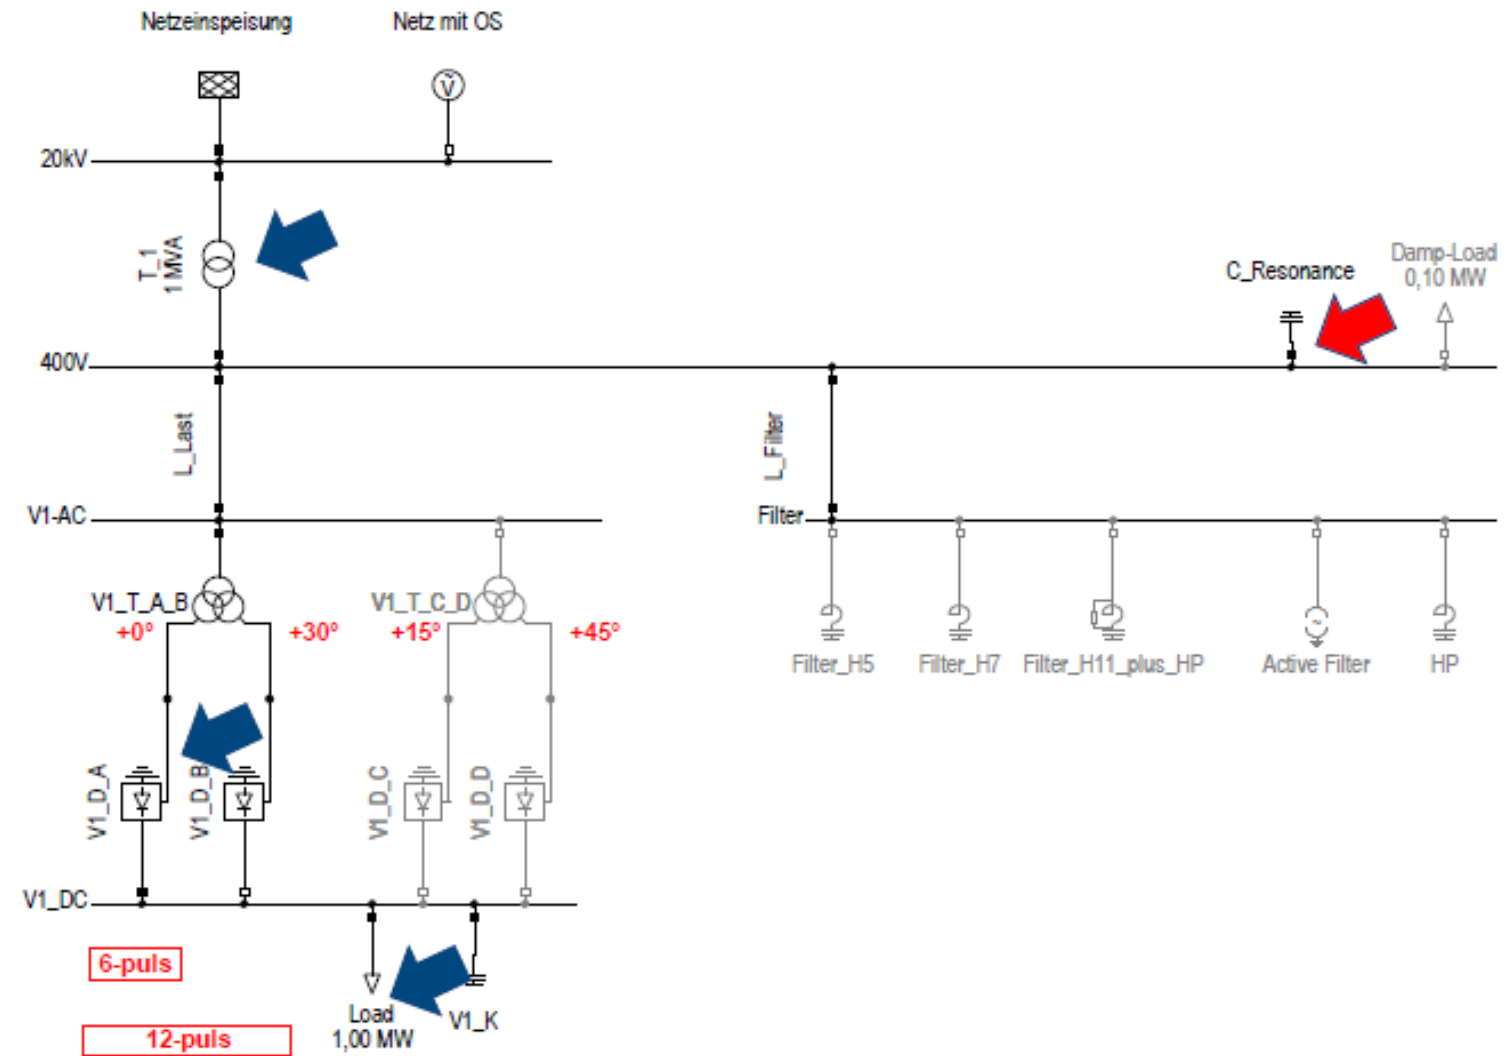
Netzeinspeisung

Netz mit OS

20kV

T_1
1 MVA

C_Resonance

Damp-Load
0,10 MW

400V

L_Last

L_Filter

V1-AC

Filter

V1_T_A_B

+0°

+30°

V1_T_C_D

+15°

+45°

Filter_H5

Filter_H7

Filter_H11_plus_HP

Active Filter

HP

V1_D_A

V1_D_B

V1_D_C

V1_D_D

V1_DC

6-puls

12-puls

Load
1,00 MW

V1_K